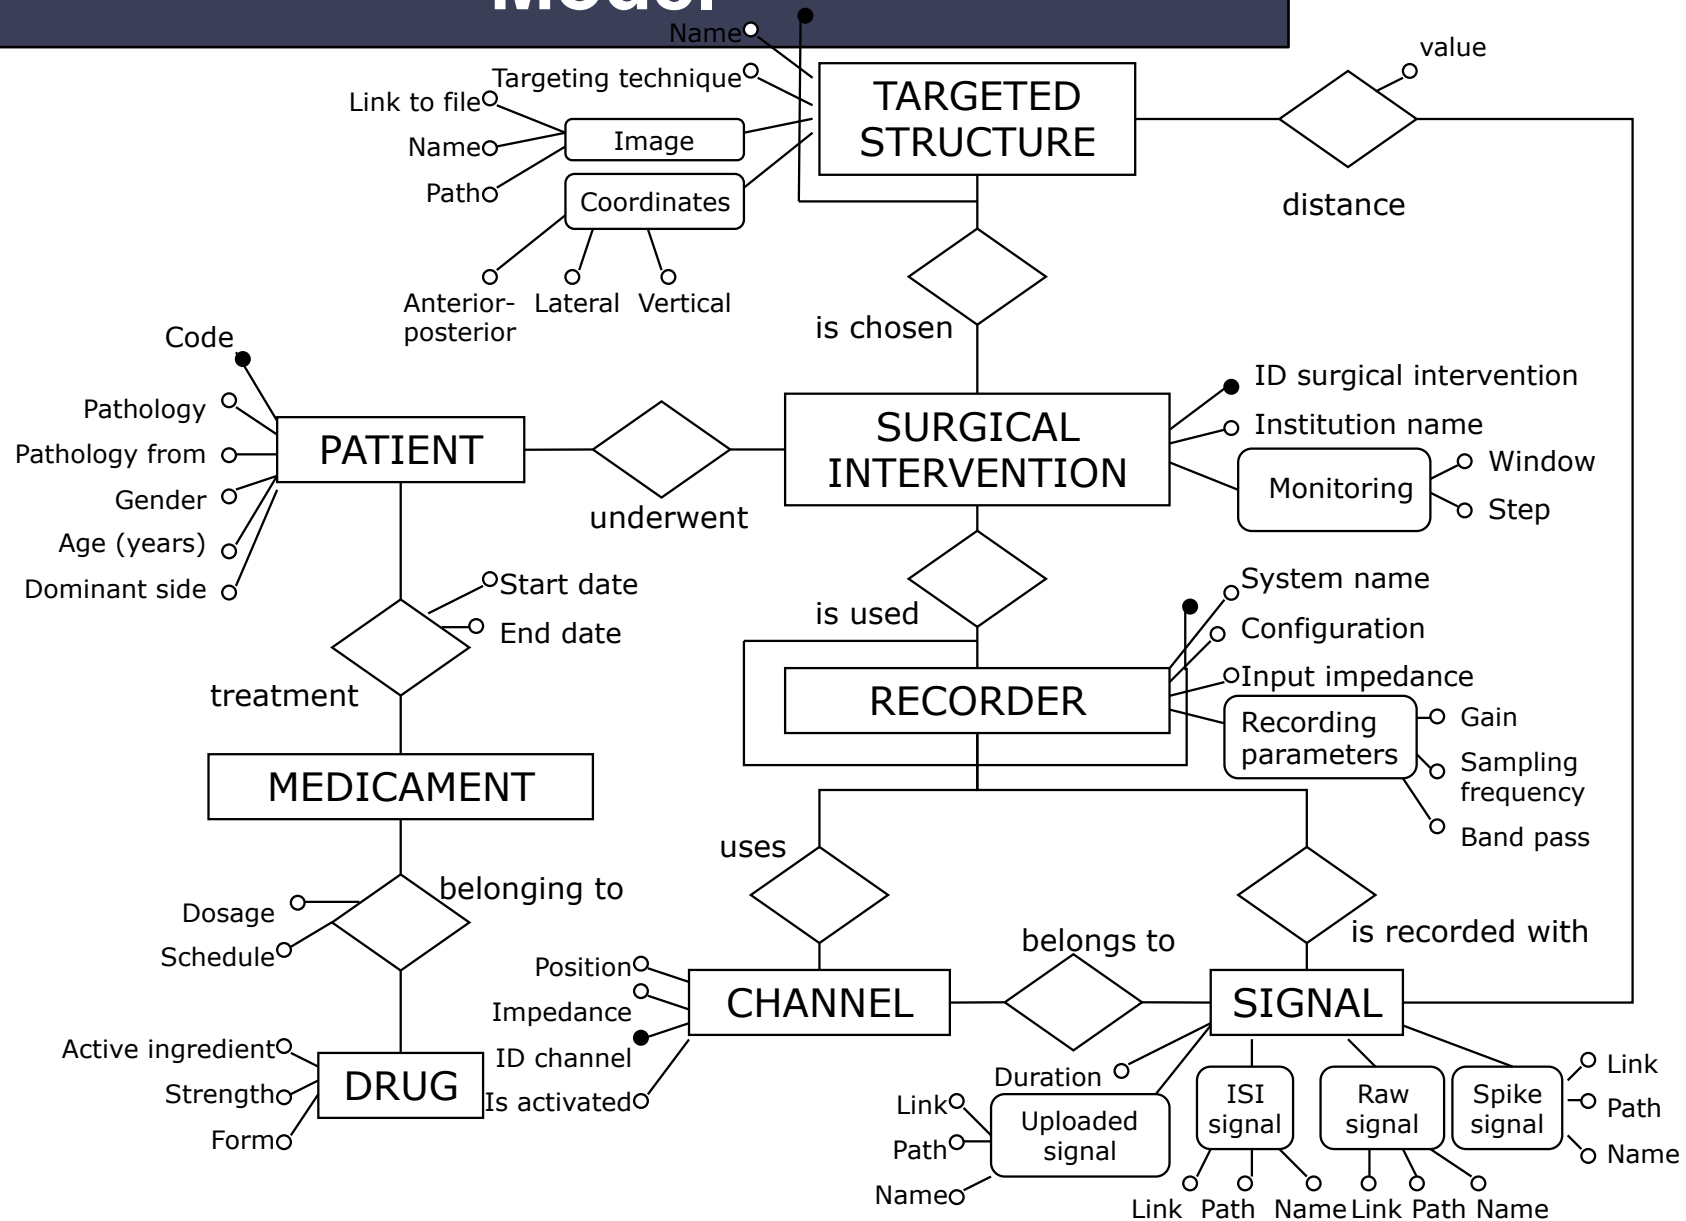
Model

Name
Targeting technique
Link to file
Name
Path
Image
Coordinates
Anterior-posterior
Lateral
Vertical
TARGETED STRUCTURE
value
distance
is chosen

Code
Pathology
Pathology from
Gender
Age (years)
Dominant side
PATIENT
underwent
SURGICAL INTERVENTION
ID surgical intervention
Institution name
Monitoring
Window
Step

Start date
End date
treatment
is used
System name
Configuration
Input impedance
RECORDER
Recording parameters
Gain
Sampling frequency
Band pass

MEDICAMENT
uses
belonging to
Dosage
Schedule
Active ingredient
Strength
Form
DRUG

Position
Impedance
ID channel
Is activated
CHANNEL
belongs to
SIGNAL
is recorded with

Duration
Link
Path
Name
Uploaded signal
ISI signal
Link
Path
Name
Raw signal
Link
Path
Name
Spike signal
Link
Path
Name